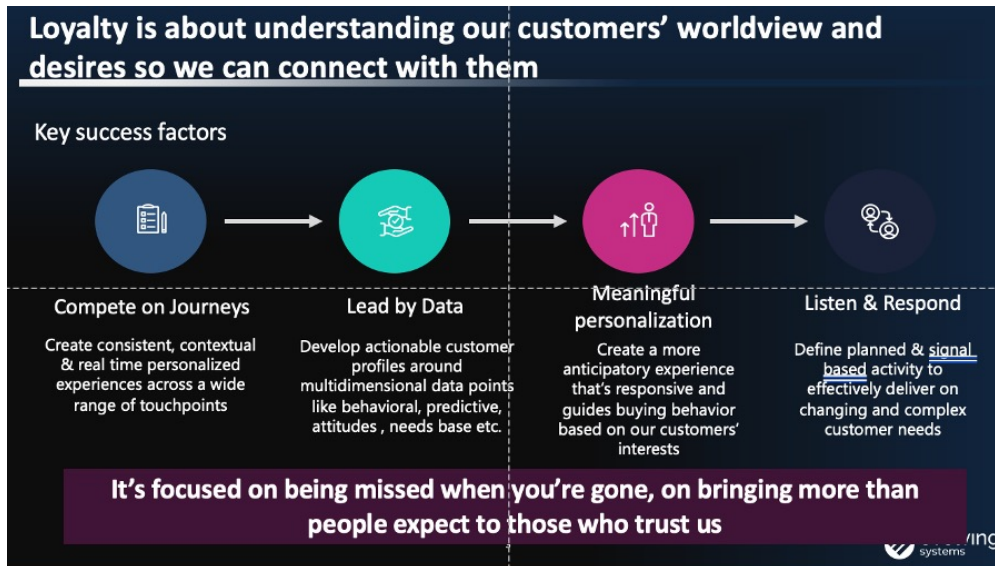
Loyalty is about understanding our customers' worldview and desires so we can connect with them

Key success factors

Compete on Journeys

Create consistent, contextual & real time personalized experiences across a wide range of touchpoints

Lead by Data

Develop actionable customer profiles around multidimensional data points like behavioral, predictive, attitudes , needs base etc.

Meaningful personalization

Create a more anticipatory experience that's responsive and guides buying behavior based on our customers' interests

Listen & Respond

Define planned & signal based activity to effectively deliver on changing and complex customer needs

It's focused on being missed when you're gone, on bringing more than people expect to those who trust us

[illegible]ving systems